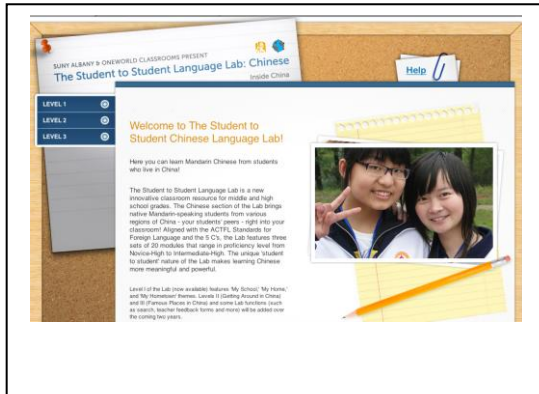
SUNY ALBANY & ONEWORLD CLASSROOMS PRESENT
The Student to Student Language Lab: Chinese
Inside China

Help

LEVEL 1
LEVEL 2
LEVEL 3

Welcome to The Student to Student Chinese Language Lab!

Here you can learn Mandarin Chinese from students who live in China!

The Student to Student Language Lab is a new innovative classroom resource for middle and high school grades. The Chinese section of the Lab brings native Mandarin-speaking students from various regions of China - your students' peers - right into your classroom! Aligned with the ACTFL Standards for Foreign Language and the 5 C's, the Lab features three sets of 20 modules that range in proficiency level from Novice-High to Intermediate-High. The unique 'student to student' nature of the Lab makes learning Chinese more meaningful and powerful.

Level I of the Lab (now available) features 'My School,' 'My Home,' and 'My Hometown' themes. Levels II (Getting Around in China) and III (Famous Places in China) and some Lab functions (such as search, teacher feedback forms and more) will be added over the coming two years.